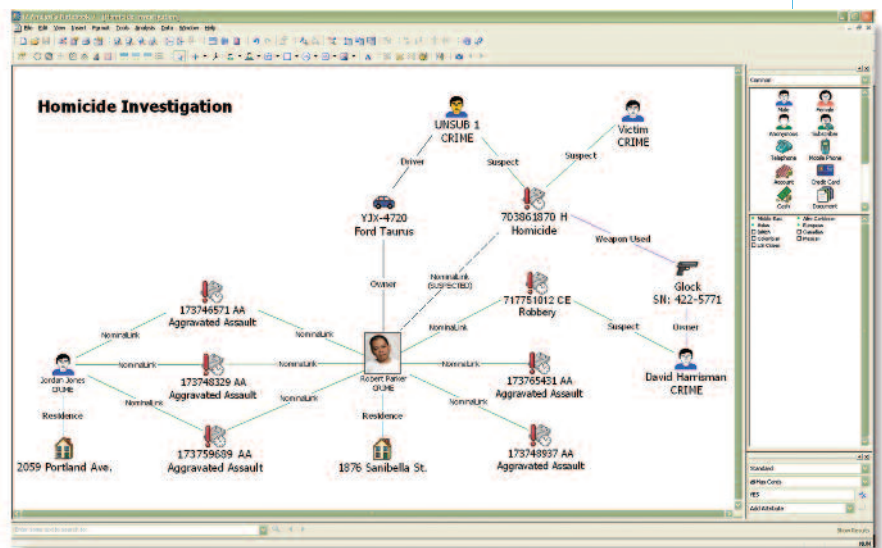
File Edit View Insert Format Tools Analysis Data Window Help

Homicide Investigation

UNSUB 1
CRIME

Victim
CRIME

Driver

Suspect

Suspect

YJX-4720
Ford Taurus

703861870 H
Homicide

Weapon Used

Owner

NominalLink (SUSPECTED)

Glock
SN: 422-5771

173746571 AA
Aggravated Assault

717751012 CE
Robbery

NominalLink

NominalLink

NominalLink

Suspect

Owner

Jordan Jones
CRIME

NominalLink

NominalLink

173748329 AA
Aggravated Assault

NominalLink

Robert Parker
CRIME

NominalLink

173765431 AA
Aggravated Assault

David Harrisman
CRIME

NominalLink

NominalLink

NominalLink

Residence

Residence

173759689 AA
Aggravated Assault

173748937 AA
Aggravated Assault

2059 Portland Ave.

1876 Sanibella St.

Male
Female
Telephone
Mobile Phone
Account
Credit Card
Cash
Document

Standard

Add Attribute